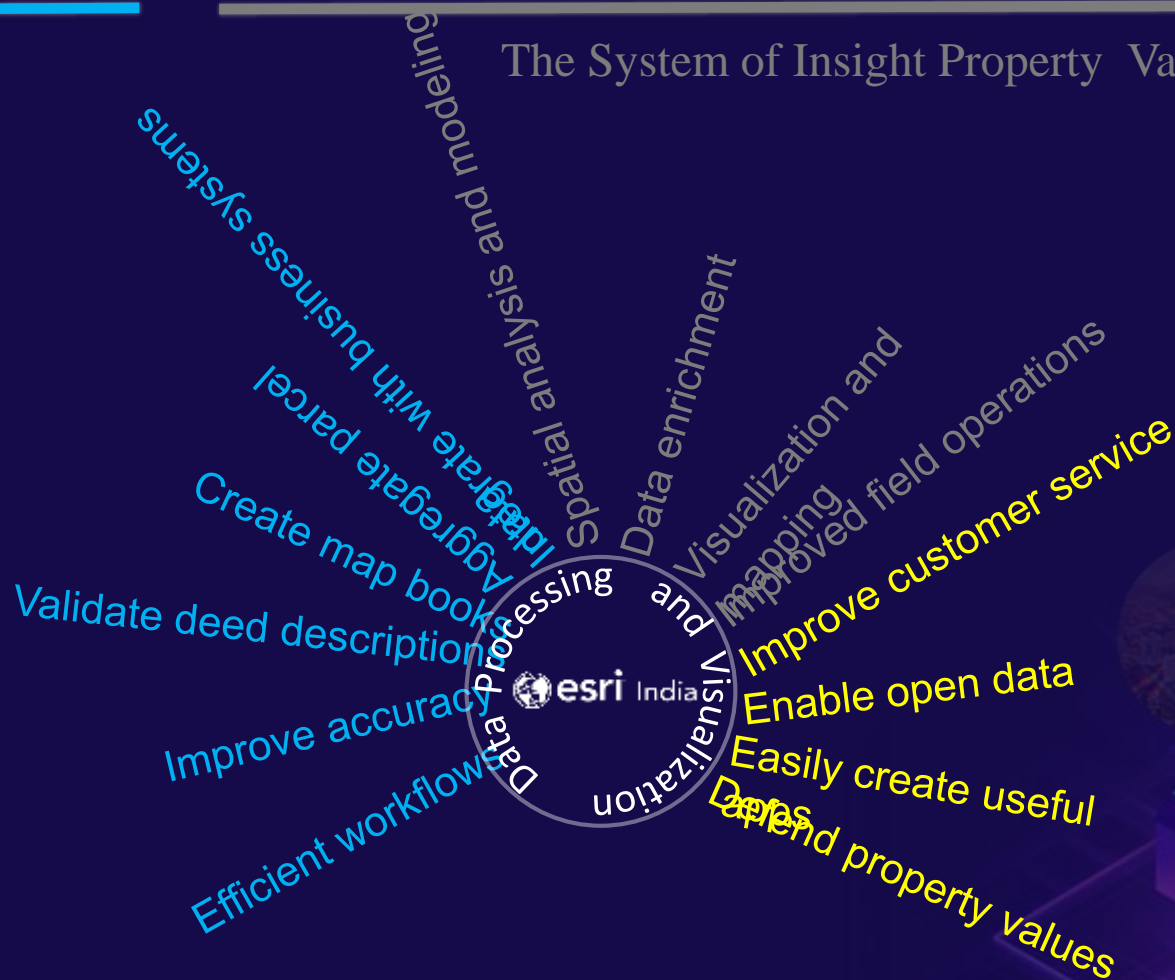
The System of Insight Property Va

Efficient workflows
Improve accuracy
Validate deed descriptions
Create map books
Aggregate parcel
Integrate with business systems
Spatial analysis and modeling
Data enrichment
Visualization and mapping
Improved field operations
Improve customer service
Enable open data
Easily create useful apps
Defend property values

Data Processing and Visualization
esri India